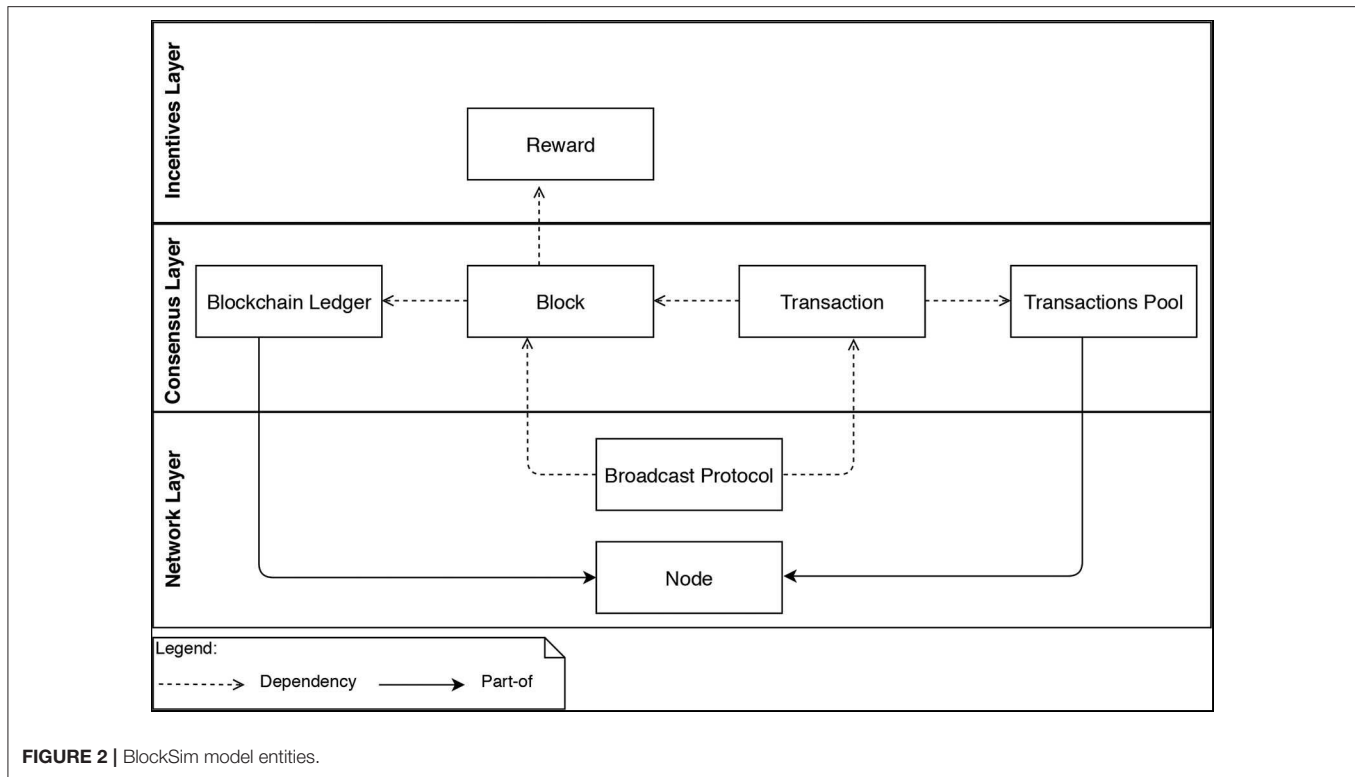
Incentives Layer

Reward

Consensus Layer

Blockchain Ledger

Block

Transaction

Transactions Pool

Network Layer

Broadcast Protocol

Node

Legend:

Dependency

Part-of

**FIGURE 2 |** BlockSim model entities.